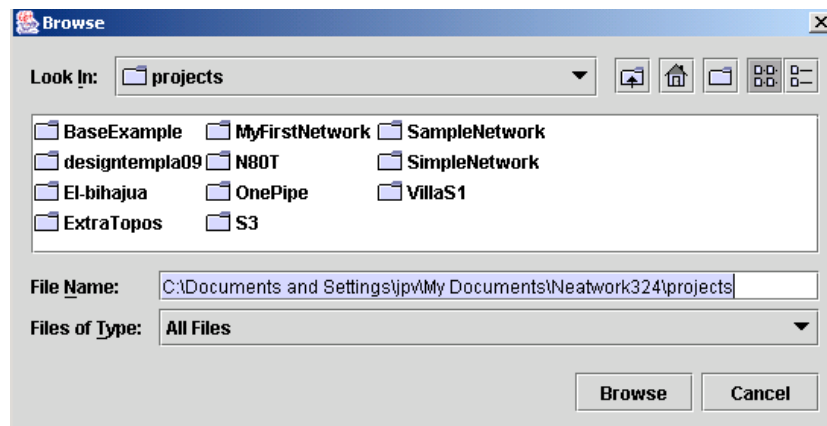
Browse

Look In: projects

BaseExample
designtempla09
El-bihajua
ExtraTopos

MyFirstNetwork
N80T
OnePipe
S3

SampleNetwork
SimpleNetwork
VillaS1

File Name: C:\Documents and Settings\jpv\My Documents\Neatwork324\projects

Files of Type: All Files

Browse
Cancel